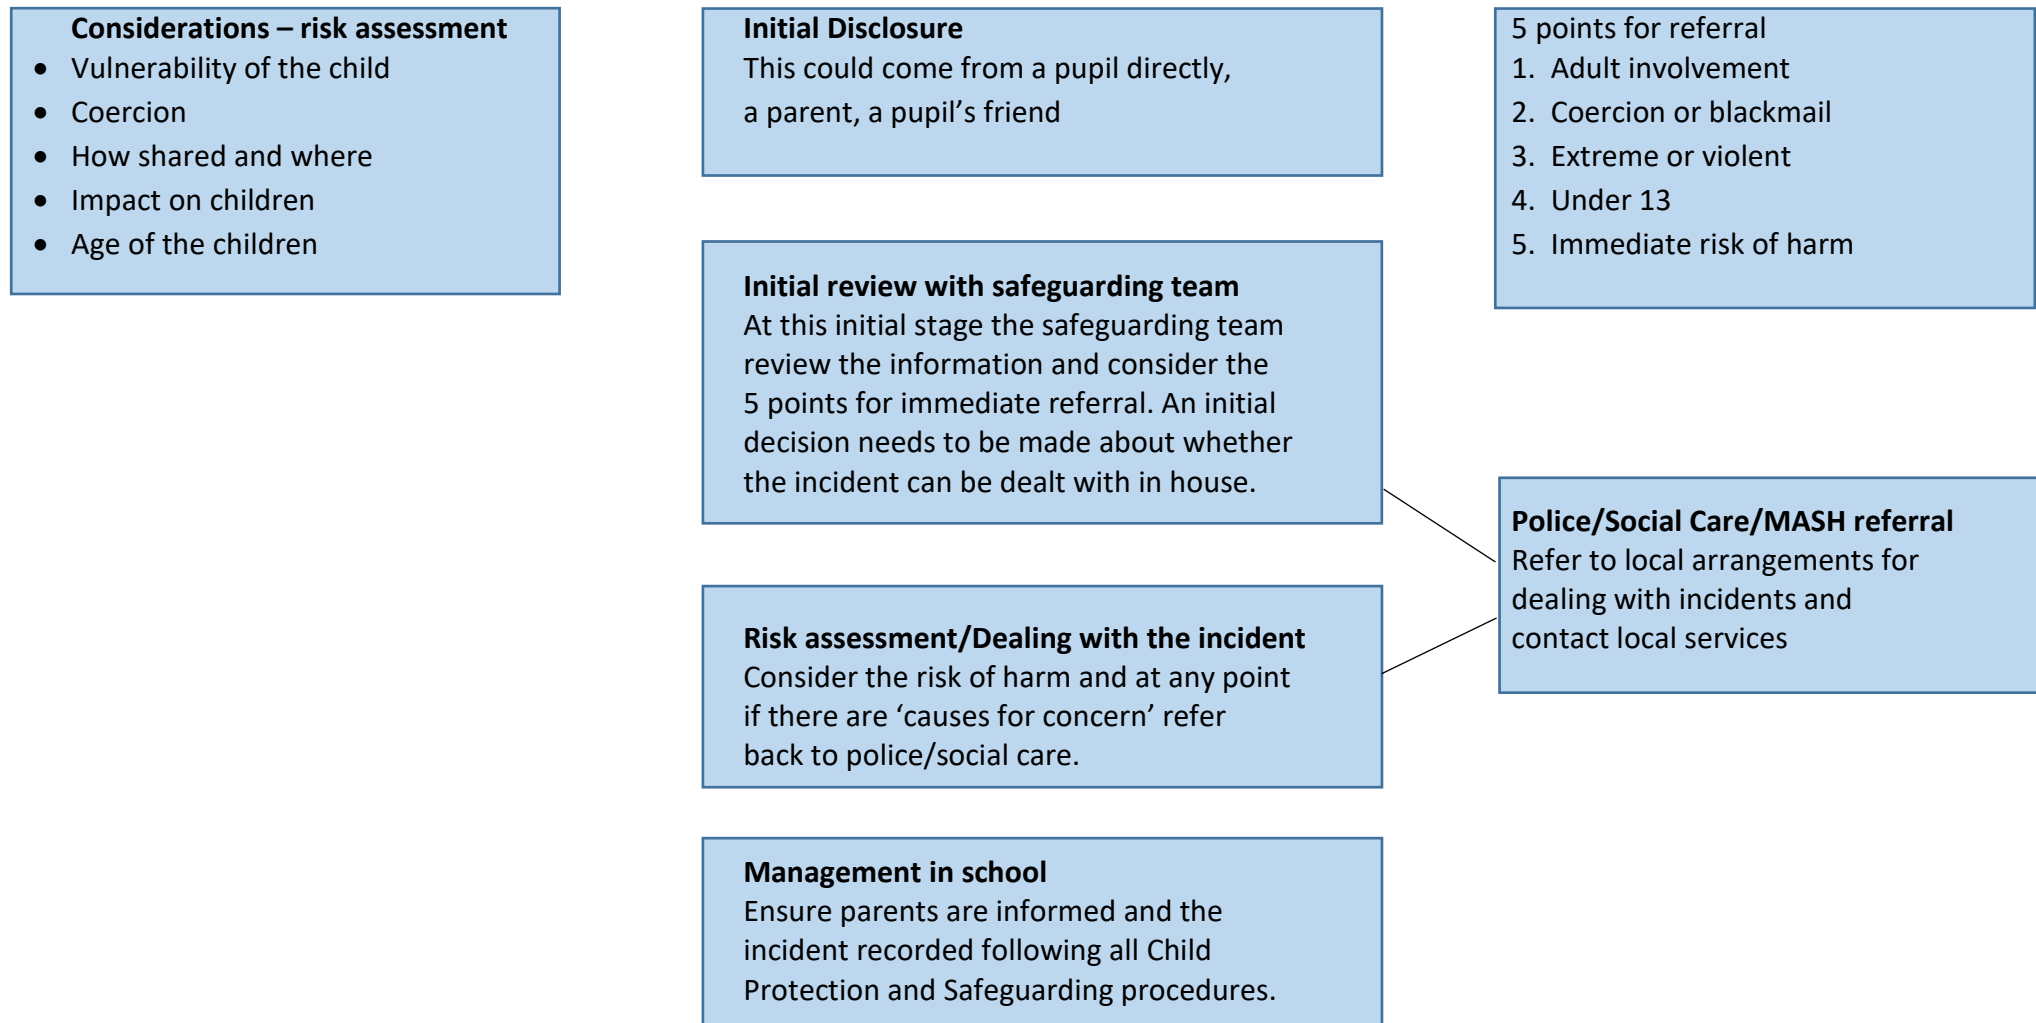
**Considerations – risk assessment**
- Vulnerability of the child
- Coercion
- How shared and where
- Impact on children
- Age of the children

**Initial Disclosure**
This could come from a pupil directly, a parent, a pupil's friend

5 points for referral
1. Adult involvement
2. Coercion or blackmail
3. Extreme or violent
4. Under 13
5. Immediate risk of harm

**Initial review with safeguarding team**
At this initial stage the safeguarding team review the information and consider the 5 points for immediate referral. An initial decision needs to be made about whether the incident can be dealt with in house.

**Police/Social Care/MASH referral**
Refer to local arrangements for dealing with incidents and contact local services

**Risk assessment/Dealing with the incident**
Consider the risk of harm and at any point if there are 'causes for concern' refer back to police/social care.

**Management in school**
Ensure parents are informed and the incident recorded following all Child Protection and Safeguarding procedures.